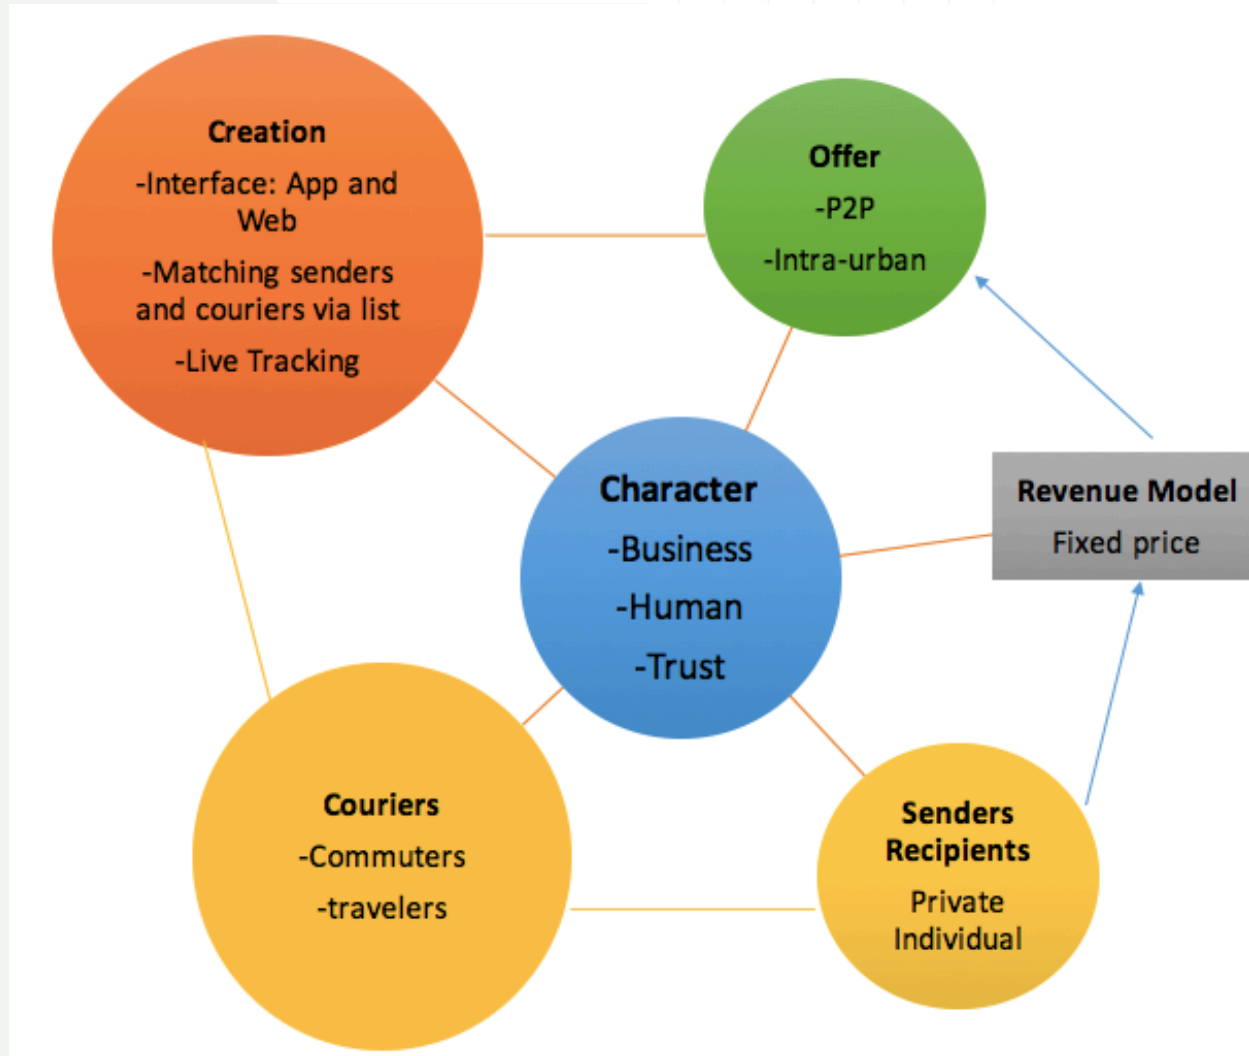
Creation
-Interface: App and Web
-Matching senders and couriers via list
-Live Tracking

Offer
-P2P
-Intra-urban

Character
-Business
-Human
-Trust

Revenue Model
Fixed price

Couriers
-Commuters
-travelers

Senders Recipients
Private Individual